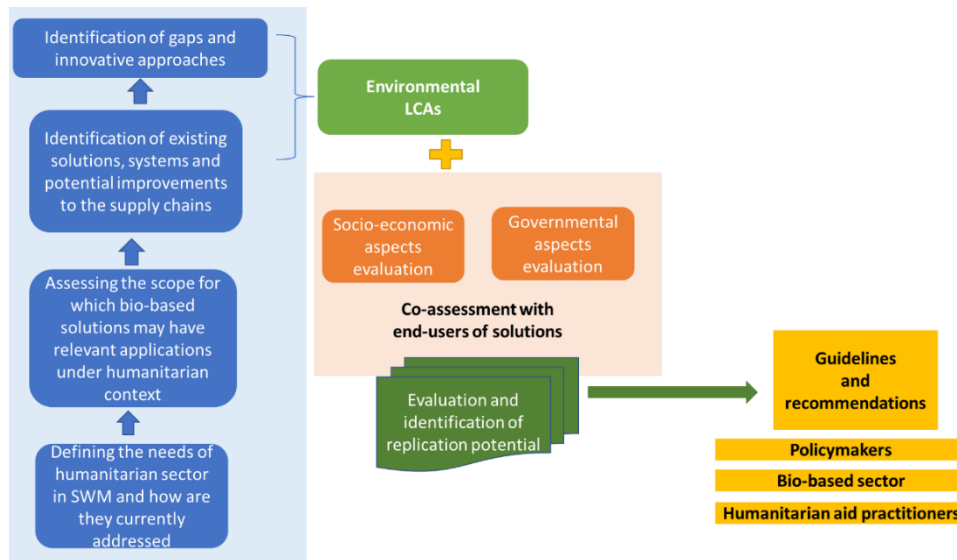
Identification of gaps and innovative approaches

Identification of existing solutions, systems and potential improvements to the supply chains

Assessing the scope for which bio-based solutions may have relevant applications under humanitarian context

Defining the needs of humanitarian sector in SWM and how are they currently addressed

Environmental LCAs

Socio-economic aspects evaluation

Governmental aspects evaluation

Co-assessment with end-users of solutions

Evaluation and identification of replication potential

Guidelines and recommendations

Policymakers

Bio-based sector

Humanitarian aid practitioners